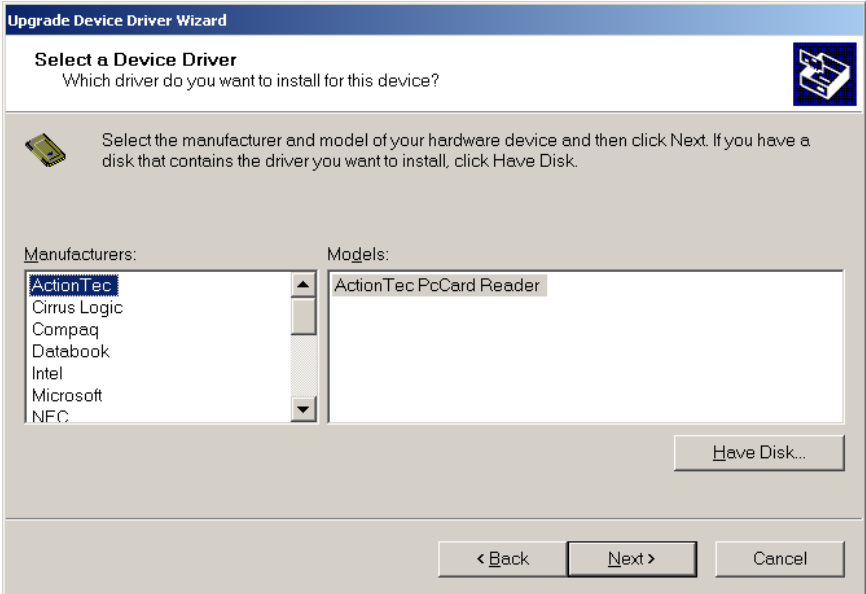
Upgrade Device Driver Wizard

Select a Device Driver
Which driver do you want to install for this device?

Select the manufacturer and model of your hardware device and then click Next. If you have a disk that contains the driver you want to install, click Have Disk.

Manufacturers:
ActionTec
Cirrus Logic
Compaq
Databook
Intel
Microsoft
NEC

Models:
ActionTec PcCard Reader

Have Disk...

< Back
Next >
Cancel